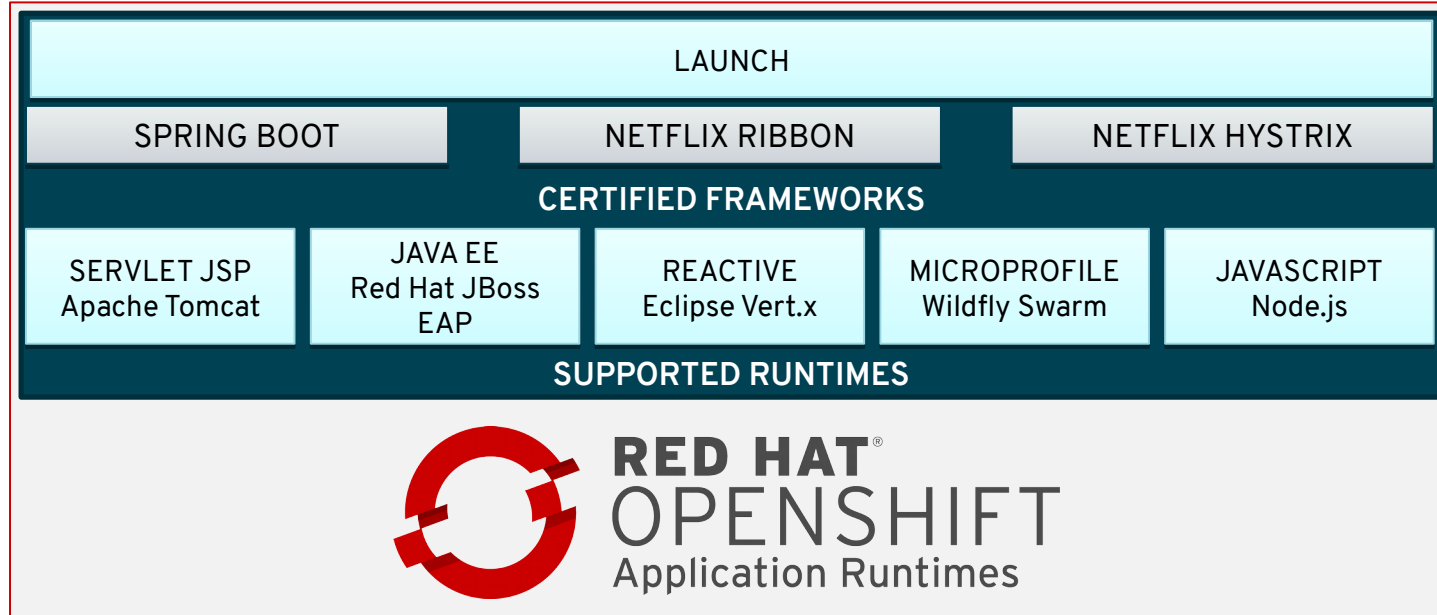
LAUNCH

SPRING BOOT

NETFLIX RIBBON

NETFLIX HYSTRIX

CERTIFIED FRAMEWORKS

SERVLET JSP
Apache Tomcat

JAVA EE
Red Hat JBoss
EAP

REACTIVE
Eclipse Vert.x

MICROPROFILE
Wildfly Swarm

JAVASCRIPT
Node.js

SUPPORTED RUNTIMES

RED HAT®
OPENSHIFT
Application Runtimes